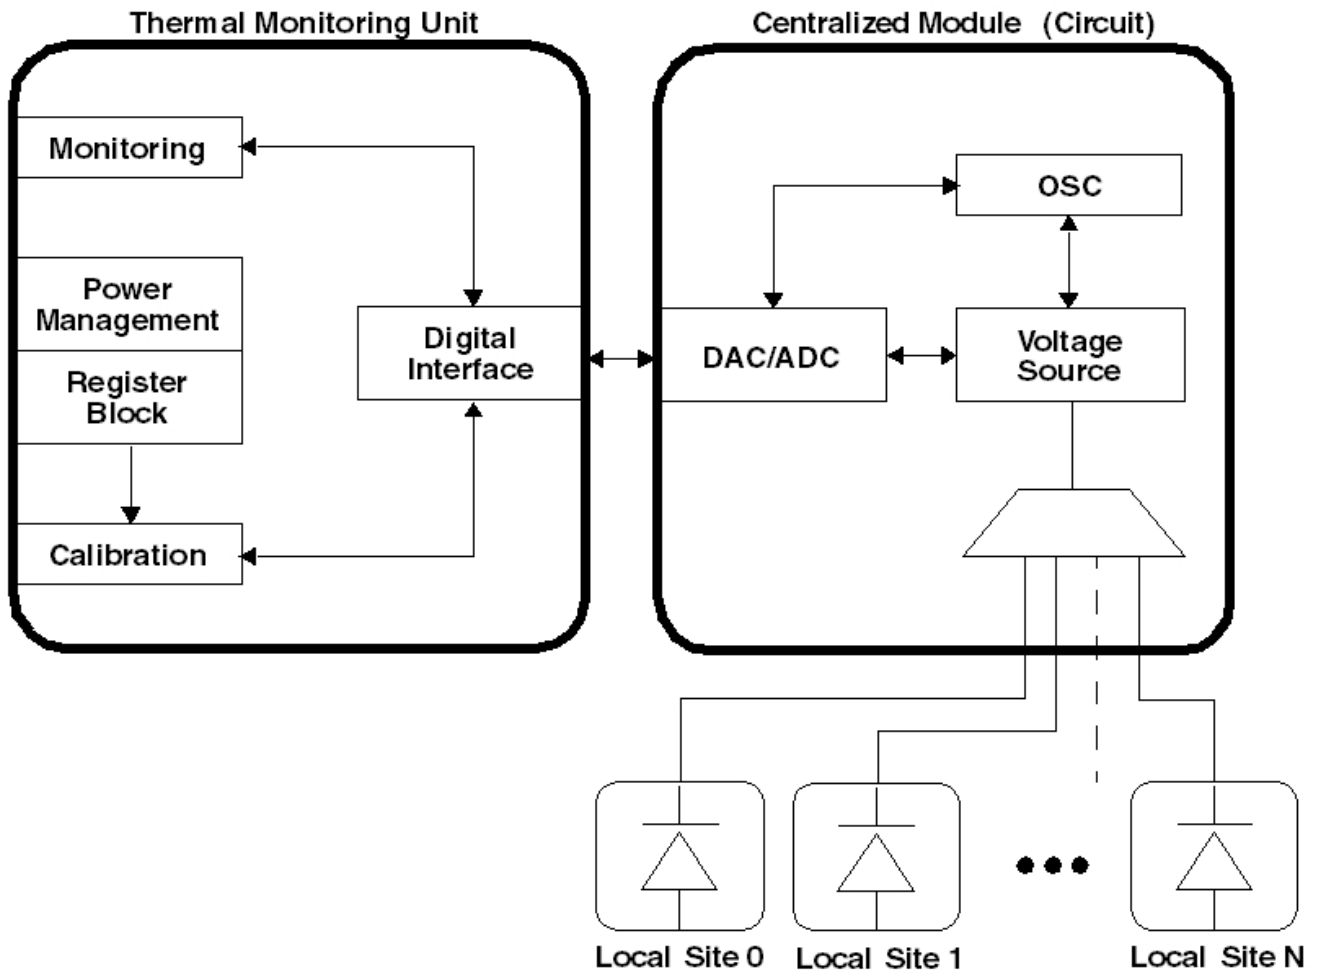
Thermal Monitoring Unit

Centralized Module (Circuit)

Monitoring

Power Management

Register Block

Calibration

Digital Interface

OSC

DAC/ADC

Voltage Source

Local Site 0

Local Site 1

Local Site N